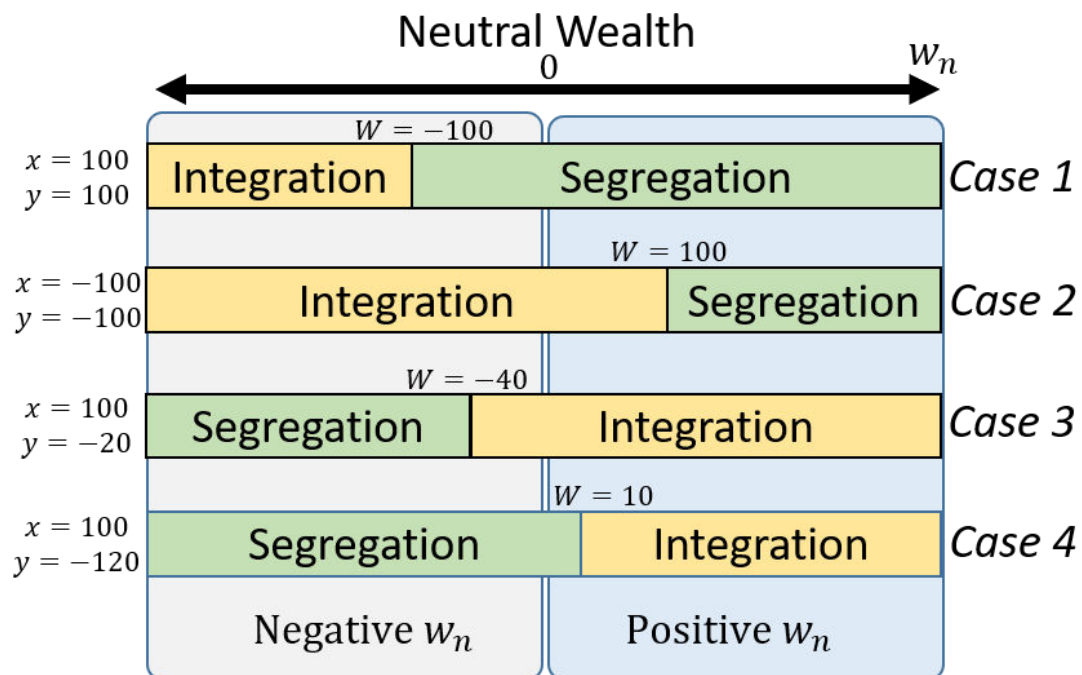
Neutral Wealth

0

$w_n$

$W = -100$

$x = 100$
$y = 100$

Integration

Segregation

Case 1

$W = 100$

$x = -100$
$y = -100$

Integration

Segregation

Case 2

$W = -40$

$x = 100$
$y = -20$

Segregation

Integration

Case 3

$W = 10$

$x = 100$
$y = -120$

Segregation

Integration

Case 4

Negative $w_n$

Positive $w_n$